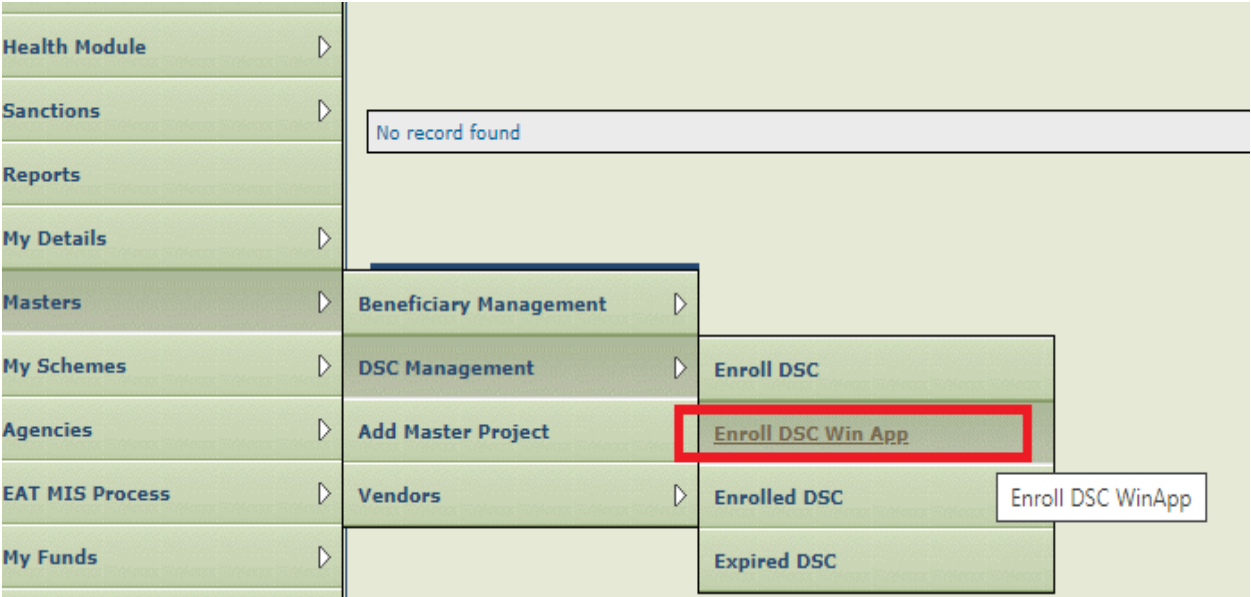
Health Module
Sanctions
Reports
My Details
Masters
My Schemes
Agencies
EAT MIS Process
My Funds

No record found

Beneficiary Management
DSC Management
Add Master Project
Vendors

Enroll DSC
Enroll DSC Win App
Enrolled DSC
Expired DSC

Enroll DSC WinApp